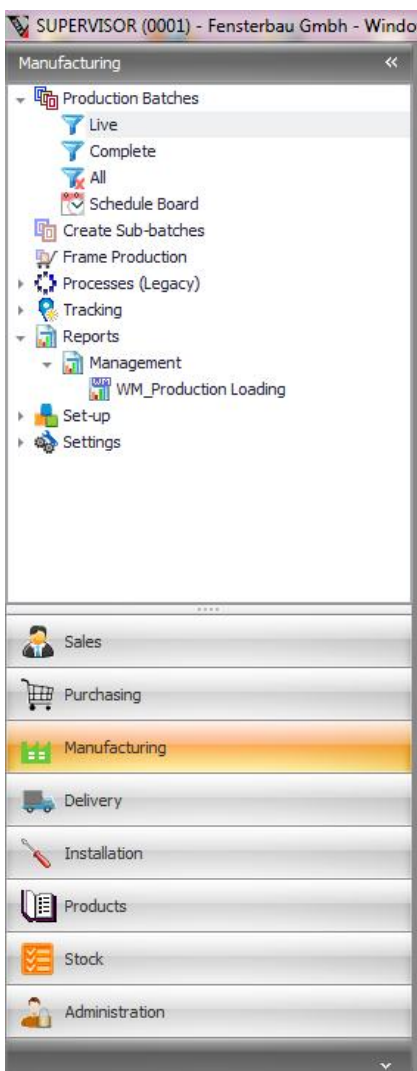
SUPERVISOR (0001) - Fensterbau Gmbh - Windo

Manufacturing «

Production Batches
Live
Complete
All
Schedule Board
Create Sub-batches
Frame Production
Processes (Legacy)
Tracking
Reports
Management
WM_Production Loading
Set-up
Settings

Sales
Purchasing
Manufacturing
Delivery
Installation
Products
Stock
Administration